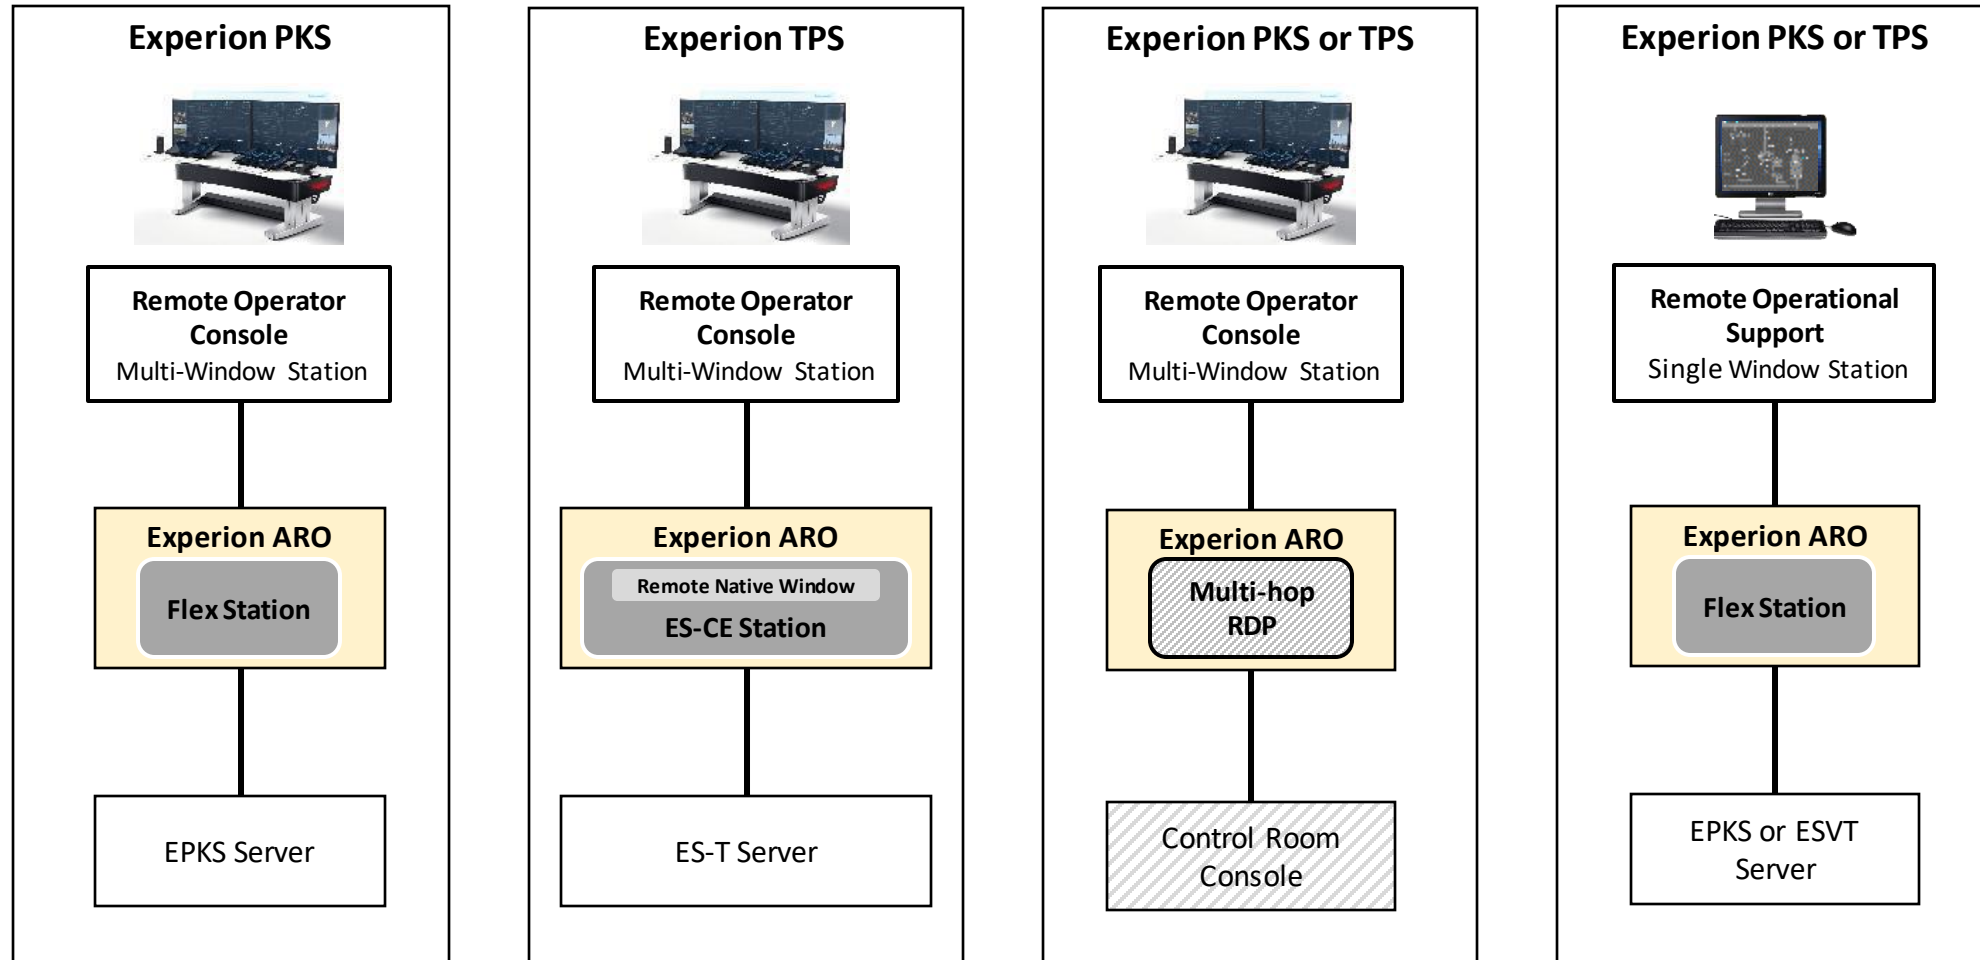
Experion PKS

Remote Operator Console
Multi-Window Station

Experion ARO

Flex Station

EPKS Server

Experion TPS

Remote Operator Console
Multi-Window Station

Experion ARO

Remote Native Window

ES-CE Station

ES-T Server

Experion PKS or TPS

Remote Operator Console
Multi-Window Station

Experion ARO

Multi-hop RDP

Control Room Console

Experion PKS or TPS

Remote Operational Support
Single Window Station

Experion ARO

Flex Station

EPKS or ESVT Server